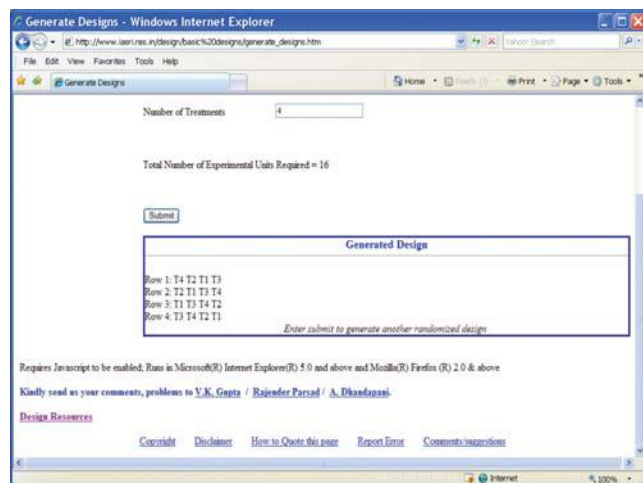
Generate Designs - Windows Internet Explorer

http://www.iasri.res.in/design/basic%20designs/generate_designs.htm

Yahoo! Search

File Edit View Favorites Tools Help

Generate Designs

Home · Feeds · Print · Page · Tools

Number of Treatments 4

Total Number of Experimental Units Required = 16

Submit

Generated Design

Row 1: T4 T2 T1 T3
Row 2: T2 T1 T3 T4
Row 3: T1 T3 T4 T2
Row 4: T3 T4 T2 T1

Enter submit to generate another randomized design

Requires Javascript to be enabled; Runs in Microsoft(R) Internet Explorer(R) 5.0 and above and Mozilla(R) Firefox (R) 2.0 & above

Kindly send us your comments, problems to V.K. Gupta / Rajender Parsad / A. Dhandapani.

Design Resources

Copyright Disclaimer How to Quote this page Report Error Comments/suggestions

Internet 100%